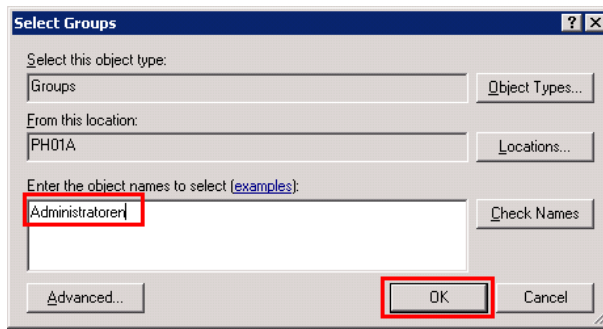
Select Groups

? X

Select this object type:

Groups

Object Types...

From this location:

PH01A

Locations...

Enter the object names to select (examples):

Administratoren

Check Names

Advanced...

OK

Cancel